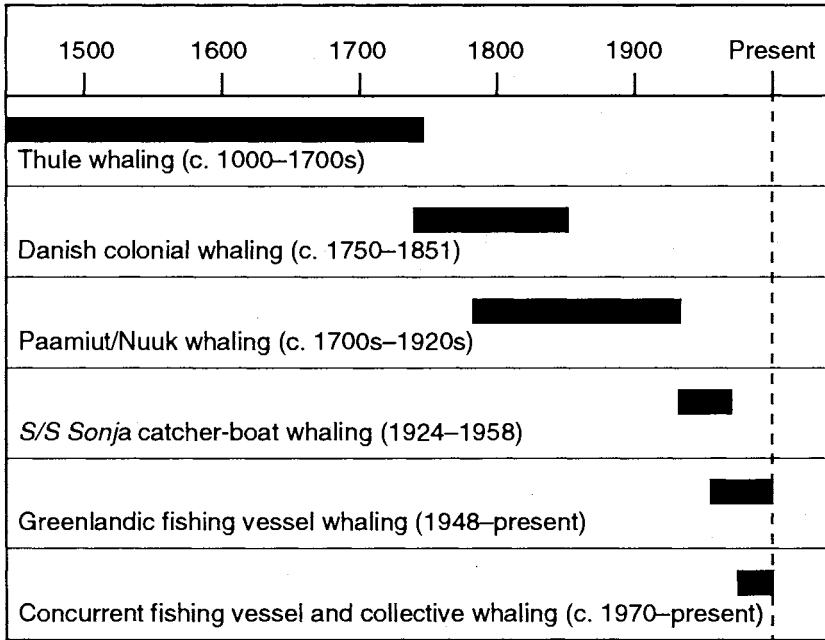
1500 1600 1700 1800 1900 Present

Thule whaling (c. 1000–1700s)

Danish colonial whaling (c. 1750–1851)

Paamiut/Nuuk whaling (c. 1700s–1920s)

S/S Sonja catcher-boat whaling (1924–1958)

Greenlandic fishing vessel whaling (1948–present)

Concurrent fishing vessel and collective whaling (c. 1970–present)